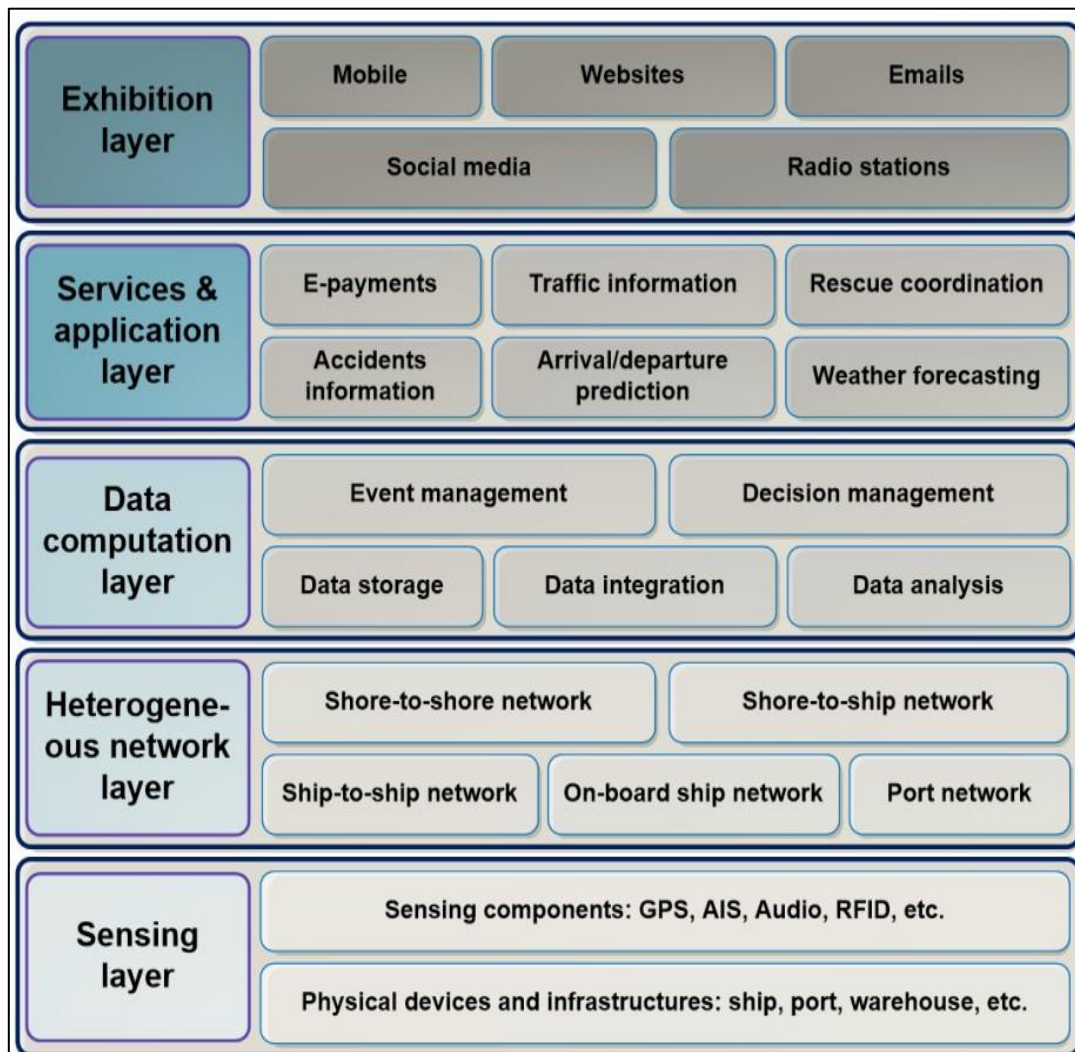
Exhibition layer

Mobile

Websites

Emails

Social media

Radio stations

Services & application layer

E-payments

Traffic information

Rescue coordination

Accidents information

Arrival/departure prediction

Weather forecasting

Data computation layer

Event management

Decision management

Data storage

Data integration

Data analysis

Heterogeneous network layer

Shore-to-shore network

Shore-to-ship network

Ship-to-ship network

On-board ship network

Port network

Sensing layer

Sensing components: GPS, AIS, Audio, RFID, etc.

Physical devices and infrastructures: ship, port, warehouse, etc.